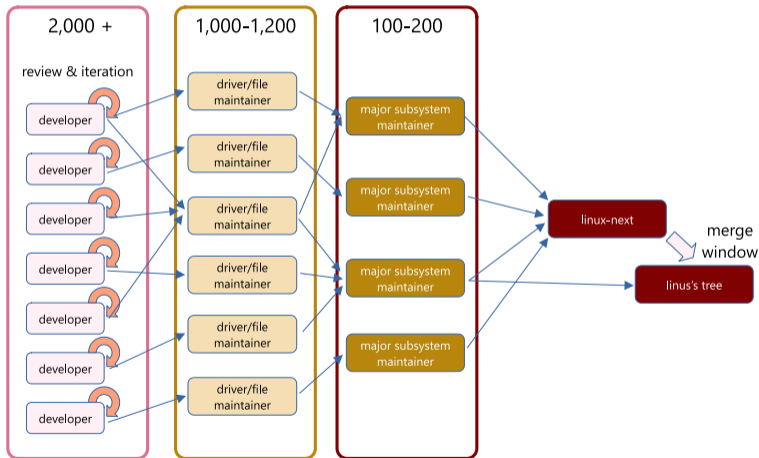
2,000 +

review & iteration

developer

developer

developer

developer

developer

developer

developer

1,000-1,200

driver/file maintainer

driver/file maintainer

driver/file maintainer

driver/file maintainer

driver/file maintainer

driver/file maintainer

100-200

major subsystem maintainer

major subsystem maintainer

major subsystem maintainer

major subsystem maintainer

linux-next

merge window

linus's tree